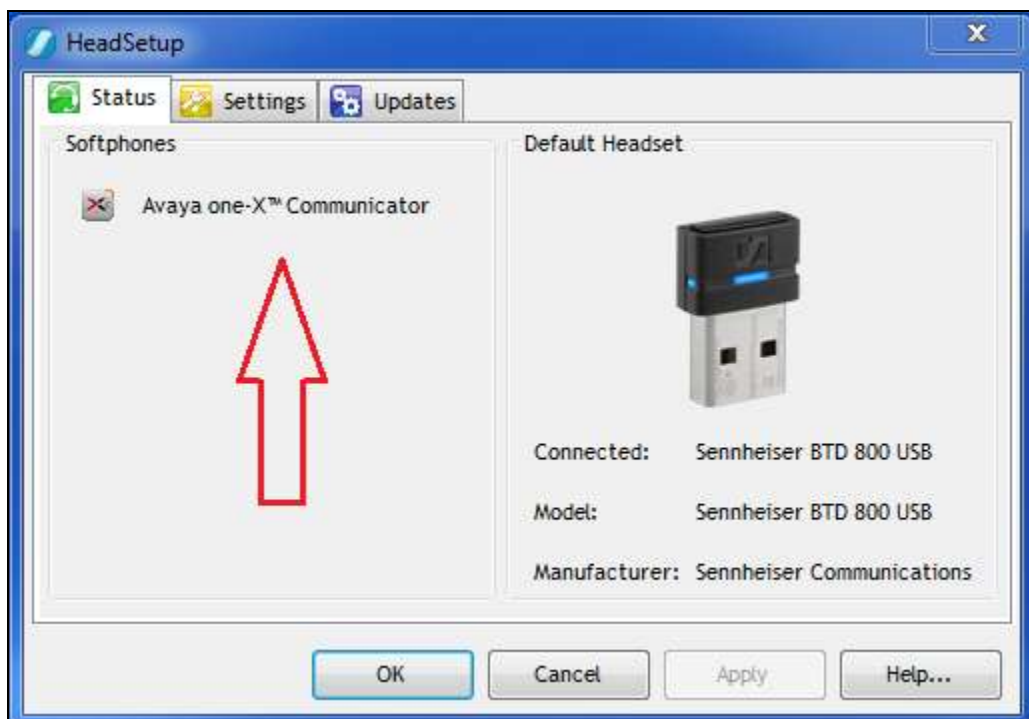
HeadSetup

Status
Settings
Updates

Softphones

Avaya one-X™ Communicator

Default Headset

Connected: Sennheiser BTD 800 USB

Model: Sennheiser BTD 800 USB

Manufacturer: Sennheiser Communications

OK
Cancel
Apply
Help...